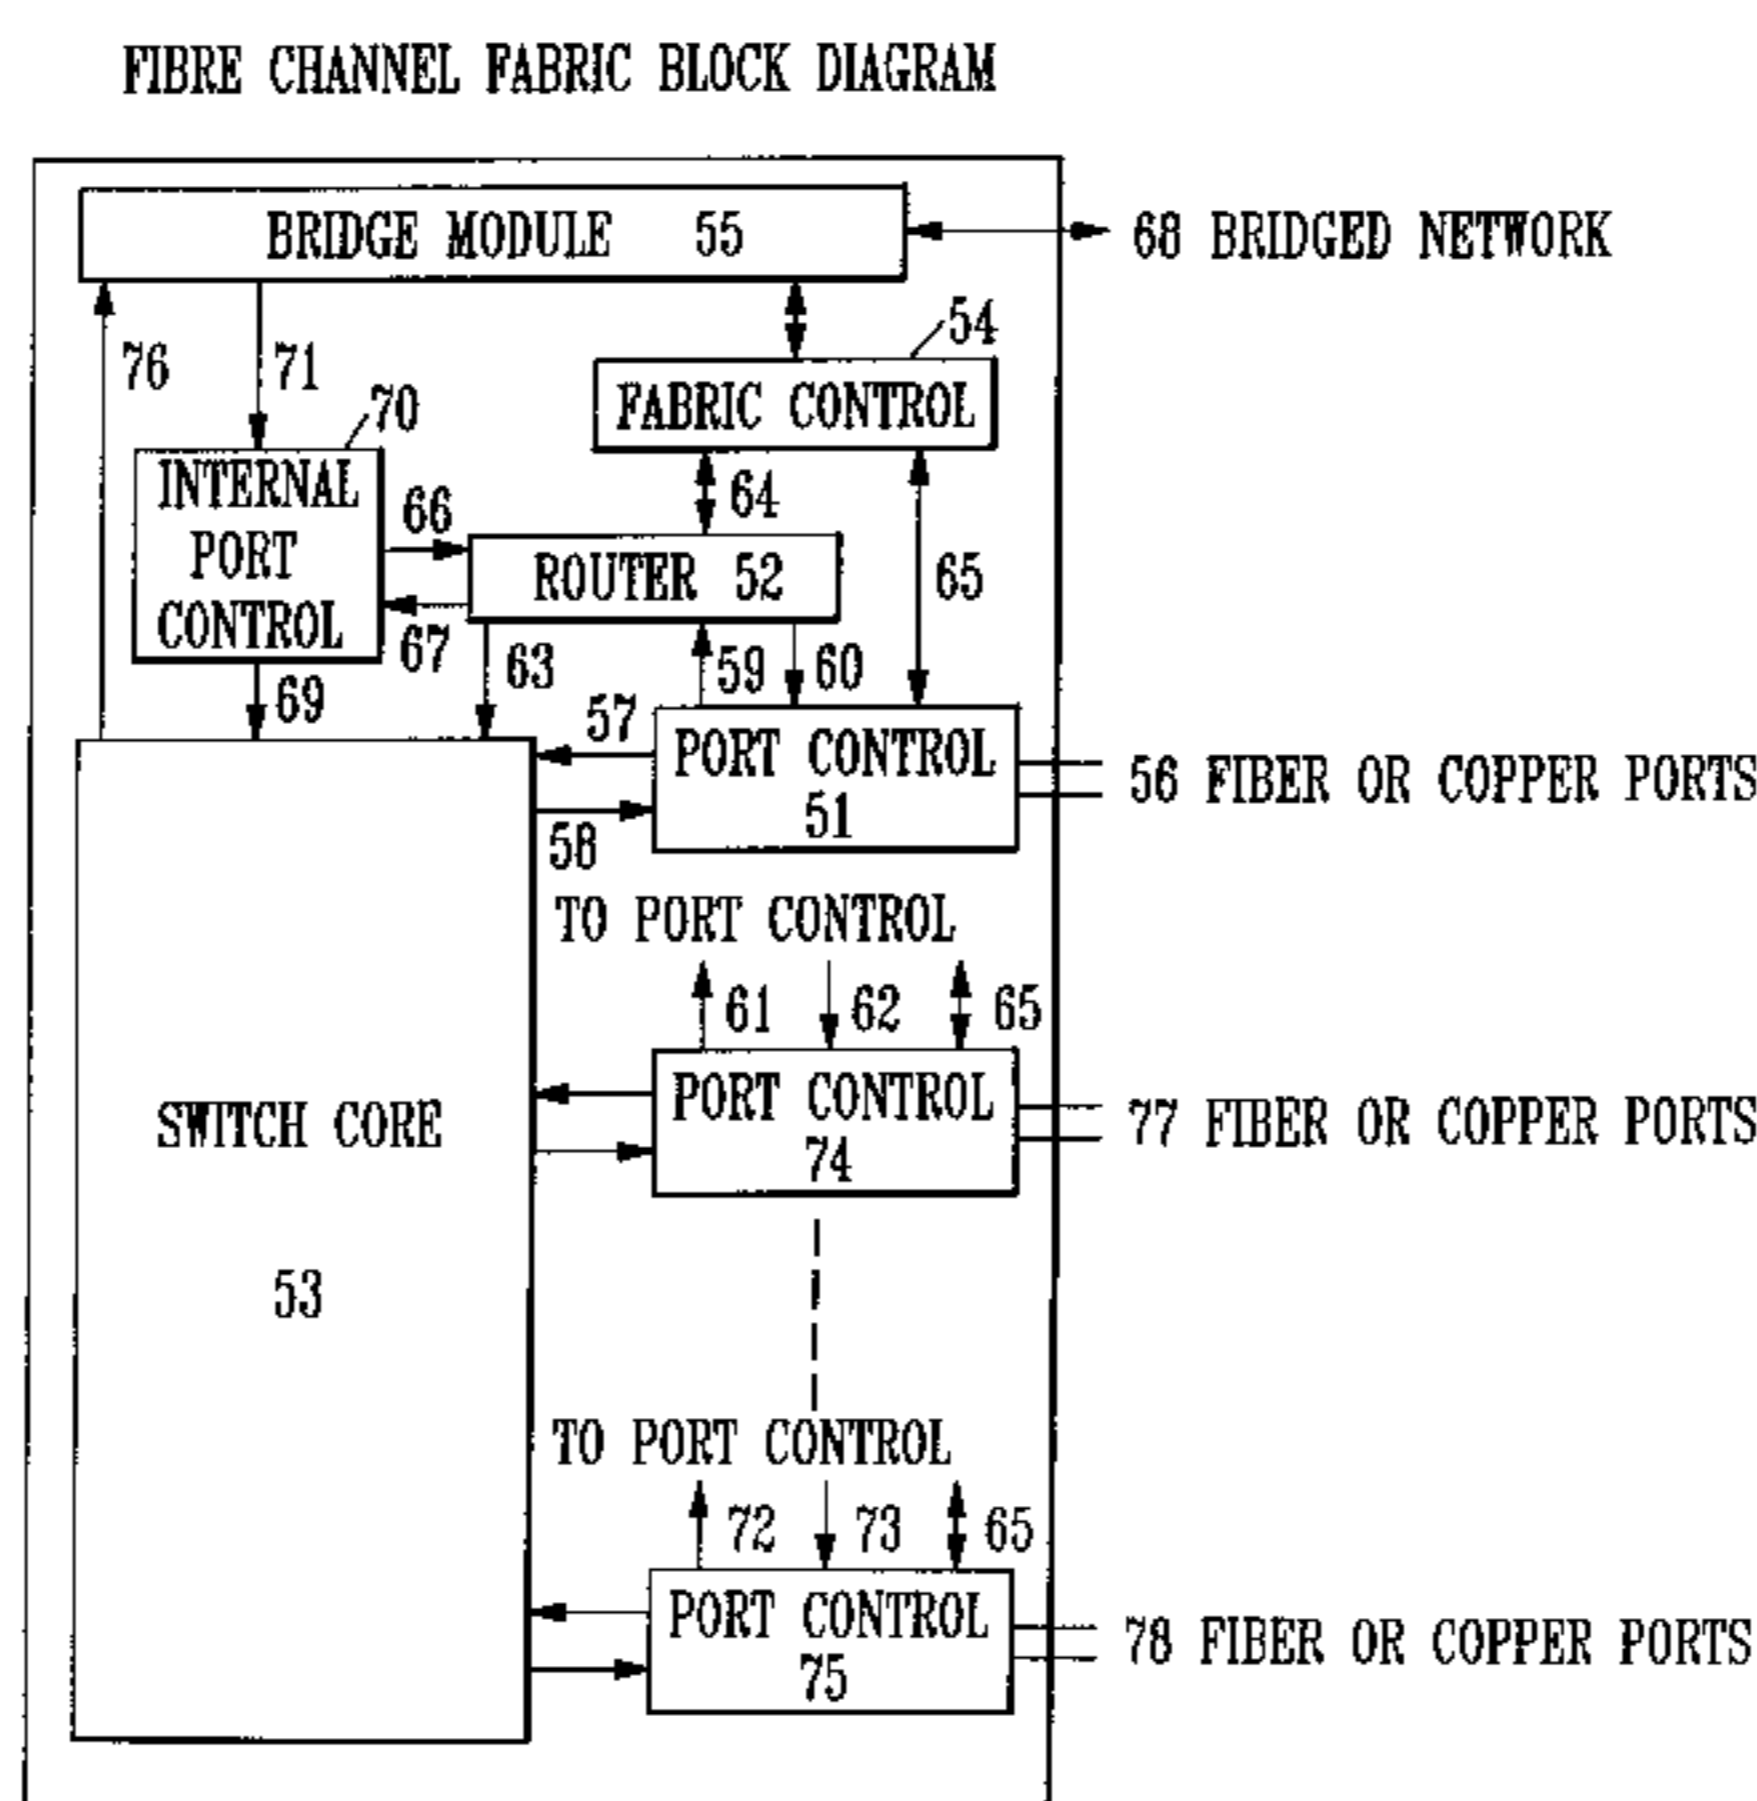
FIBRE CHANNEL FABRIC BLOCK DIAGRAM

BRIDGE MODULE 55

68 BRIDGED NETWORK

76

71

54

FABRIC CONTROL

70

INTERNAL PORT CONTROL

66

64

ROUTER 52

65

67

63

59

60

69

57

PORT CONTROL 51

56 FIBER OR COPPER PORTS

58

TO PORT CONTROL

61

62

65

SWITCH CORE

53

PORT CONTROL 74

77 FIBER OR COPPER PORTS

TO PORT CONTROL

72

73

65

PORT CONTROL 75

78 FIBER OR COPPER PORTS